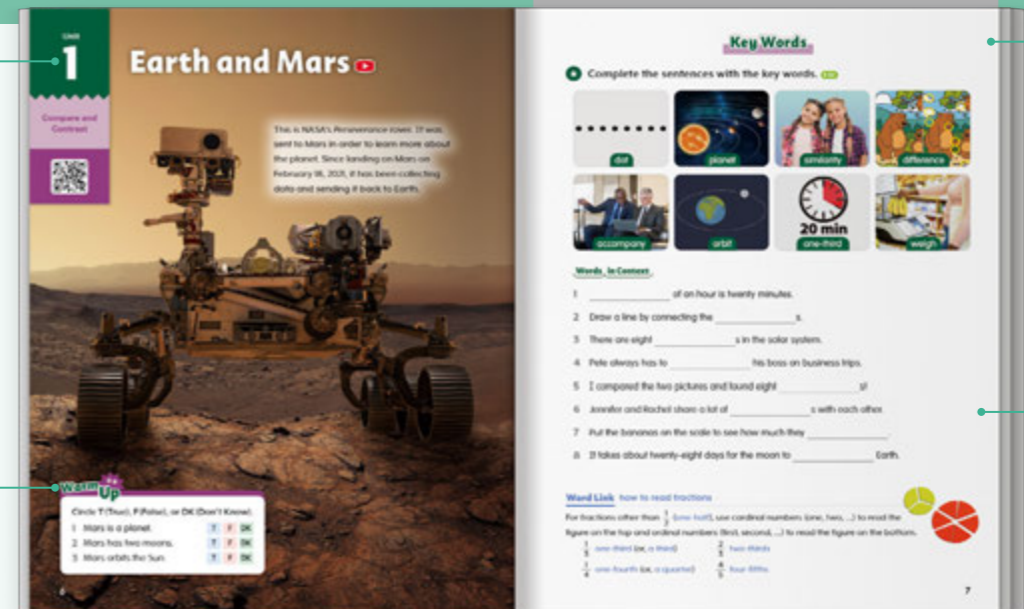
Unit
1

Compare and Contrast

Earth and Mars

This is NASA's Perseverance rover. It was sent to Mars in order to learn more about the planet. Since landing on Mars on February 18, 2021, it has been collecting data and sending it back to Earth.

Warm Up

Circle T (True), F (False), or DK (Don't Know).

1 Mars is a planet. T F DK
2 Mars has two moons. T F DK
3 Mars orbits the Sun. T F DK

Key Words

A Complete the sentences with the key words.

dot planet similarity difference
accompany orbit 20 min one-third weigh

Words in Context

1 ______________ of an hour is twenty minutes.
2 Draw a line by connecting the ______________s.
3 There are eight ______________s in the solar system.
4 Pete always has to ______________ his boss on business trips.
5 I compared the two pictures and found eight ______________s!
6 Jennifer and Rachel share a lot of ______________s with each other.
7 Put the bananas on the scale to see how much they ______________.
8 It takes about twenty-eight days for the moon to ______________ Earth.

Word Link how to read fractions

For fractions other than $\frac{1}{2}$ (one half), use cardinal numbers (one, two, ...) to read the figure on the top and ordinal numbers (first, second, ...) to read the figure on the bottom.

$\frac{1}{3}$ one-third (or, a third) $\frac{2}{3}$ two-thirds
$\frac{1}{4}$ one-fourth (or, a quarter) $\frac{4}{5}$ four-fifths

7